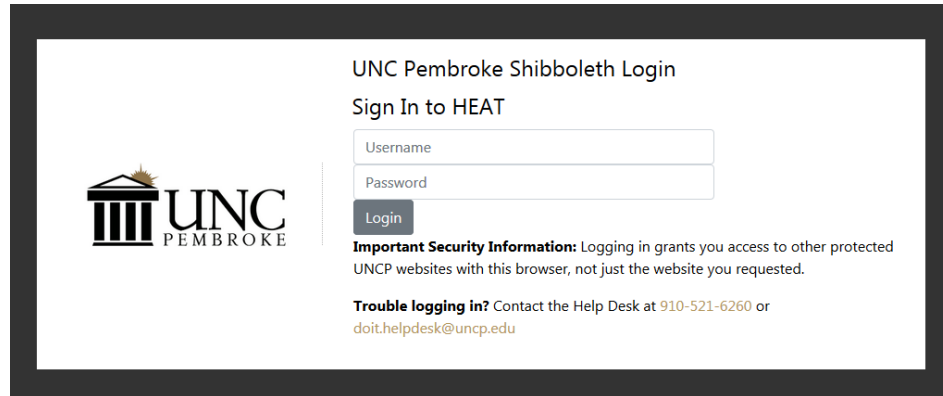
UNC PEMBROKE

UNC Pembroke Shibboleth Login

Sign In to HEAT

Username

Password

Login

**Important Security Information:** Logging in grants you access to other protected UNCP websites with this browser, not just the website you requested.

**Trouble logging in?** Contact the Help Desk at 910-521-6260 or doit.helpdesk@uncp.edu